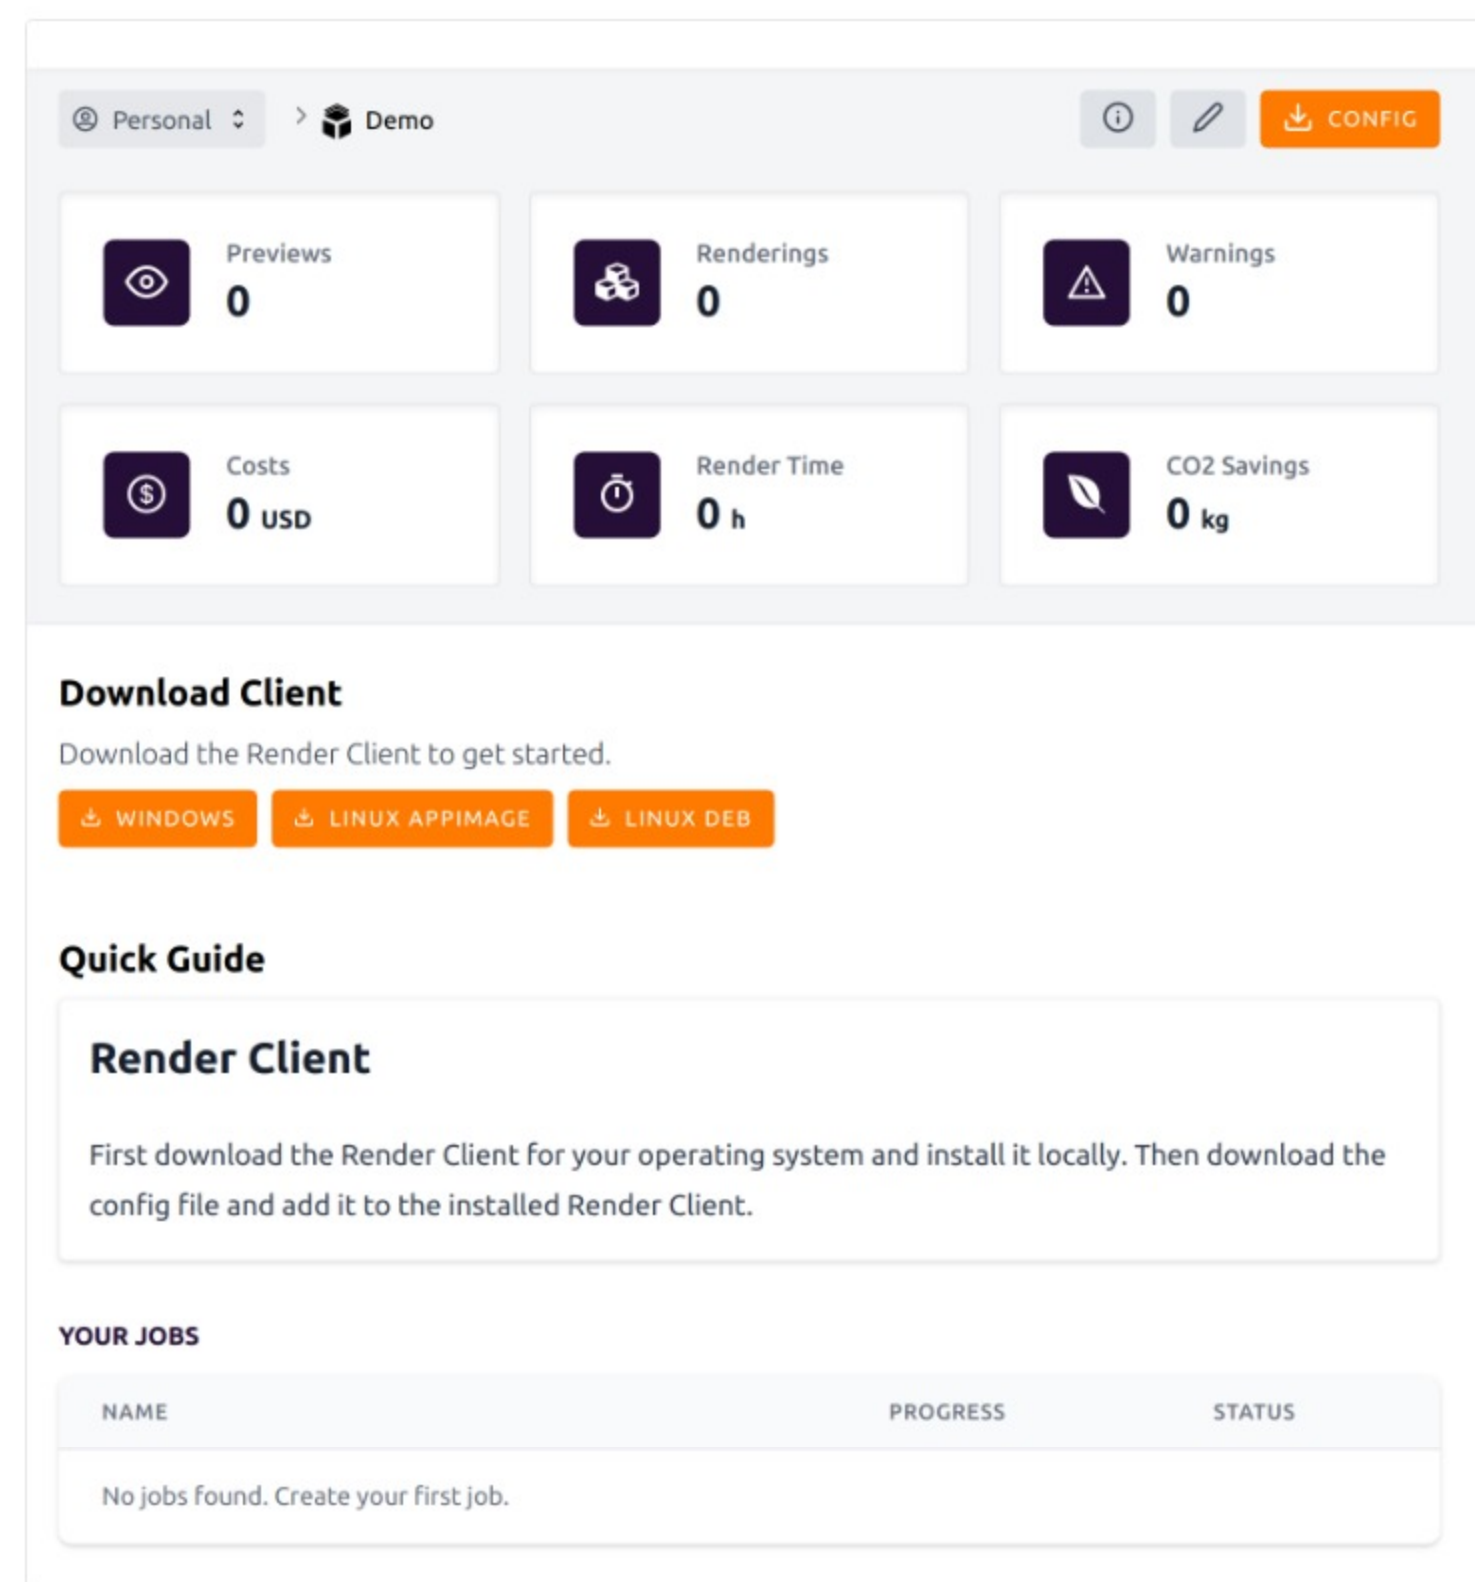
Personal > Demo

CONFIG

Previews
0

Renderings
0

Warnings
0

Costs
0 USD

Render Time
0 h

CO2 Savings
0 kg

Download Client

Download the Render Client to get started.

WINDOWS LINUX APPIMAGE LINUX DEB

Quick Guide

Render Client

First download the Render Client for your operating system and install it locally. Then download the config file and add it to the installed Render Client.

YOUR JOBS

| NAME | PROGRESS | STATUS |
|---|---|---|
| No jobs found. Create your first job. | | |